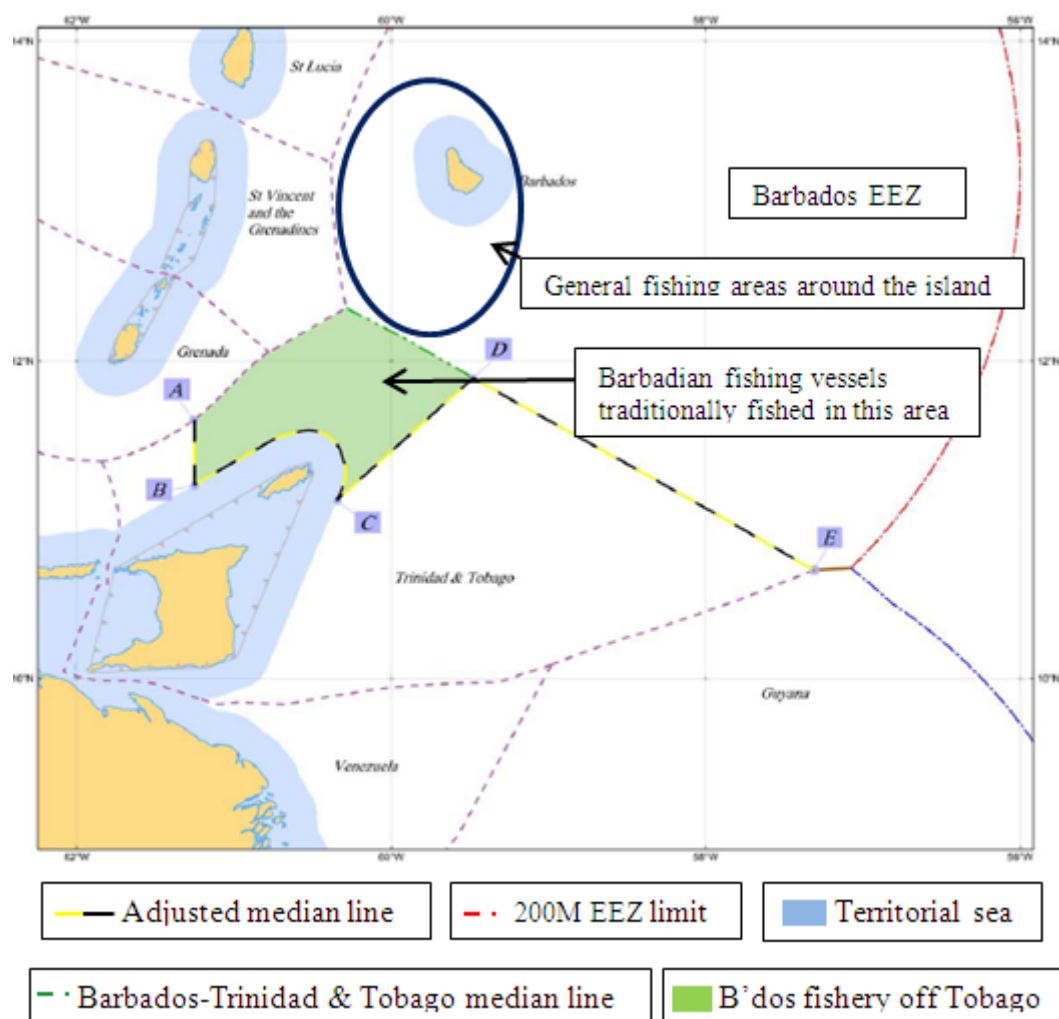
62°W
60°W
58°W
56°W
14°N
14°N
12°N
12°N
10°N
10°N
62°W
60°W
58°W
56°W

St Lucia

St Vincent and the Grenadines

Grenada

Barbados

Barbados EEZ

General fishing areas around the island

Barbadian fishing vessels traditionally fished in this area

A

B

C

D

E

Trinidad & Tobago

Guyana

Venezuela

Adjusted median line

200M EEZ limit

Territorial sea

Barbados-Trinidad & Tobago median line

B'dos fishery off Tobago